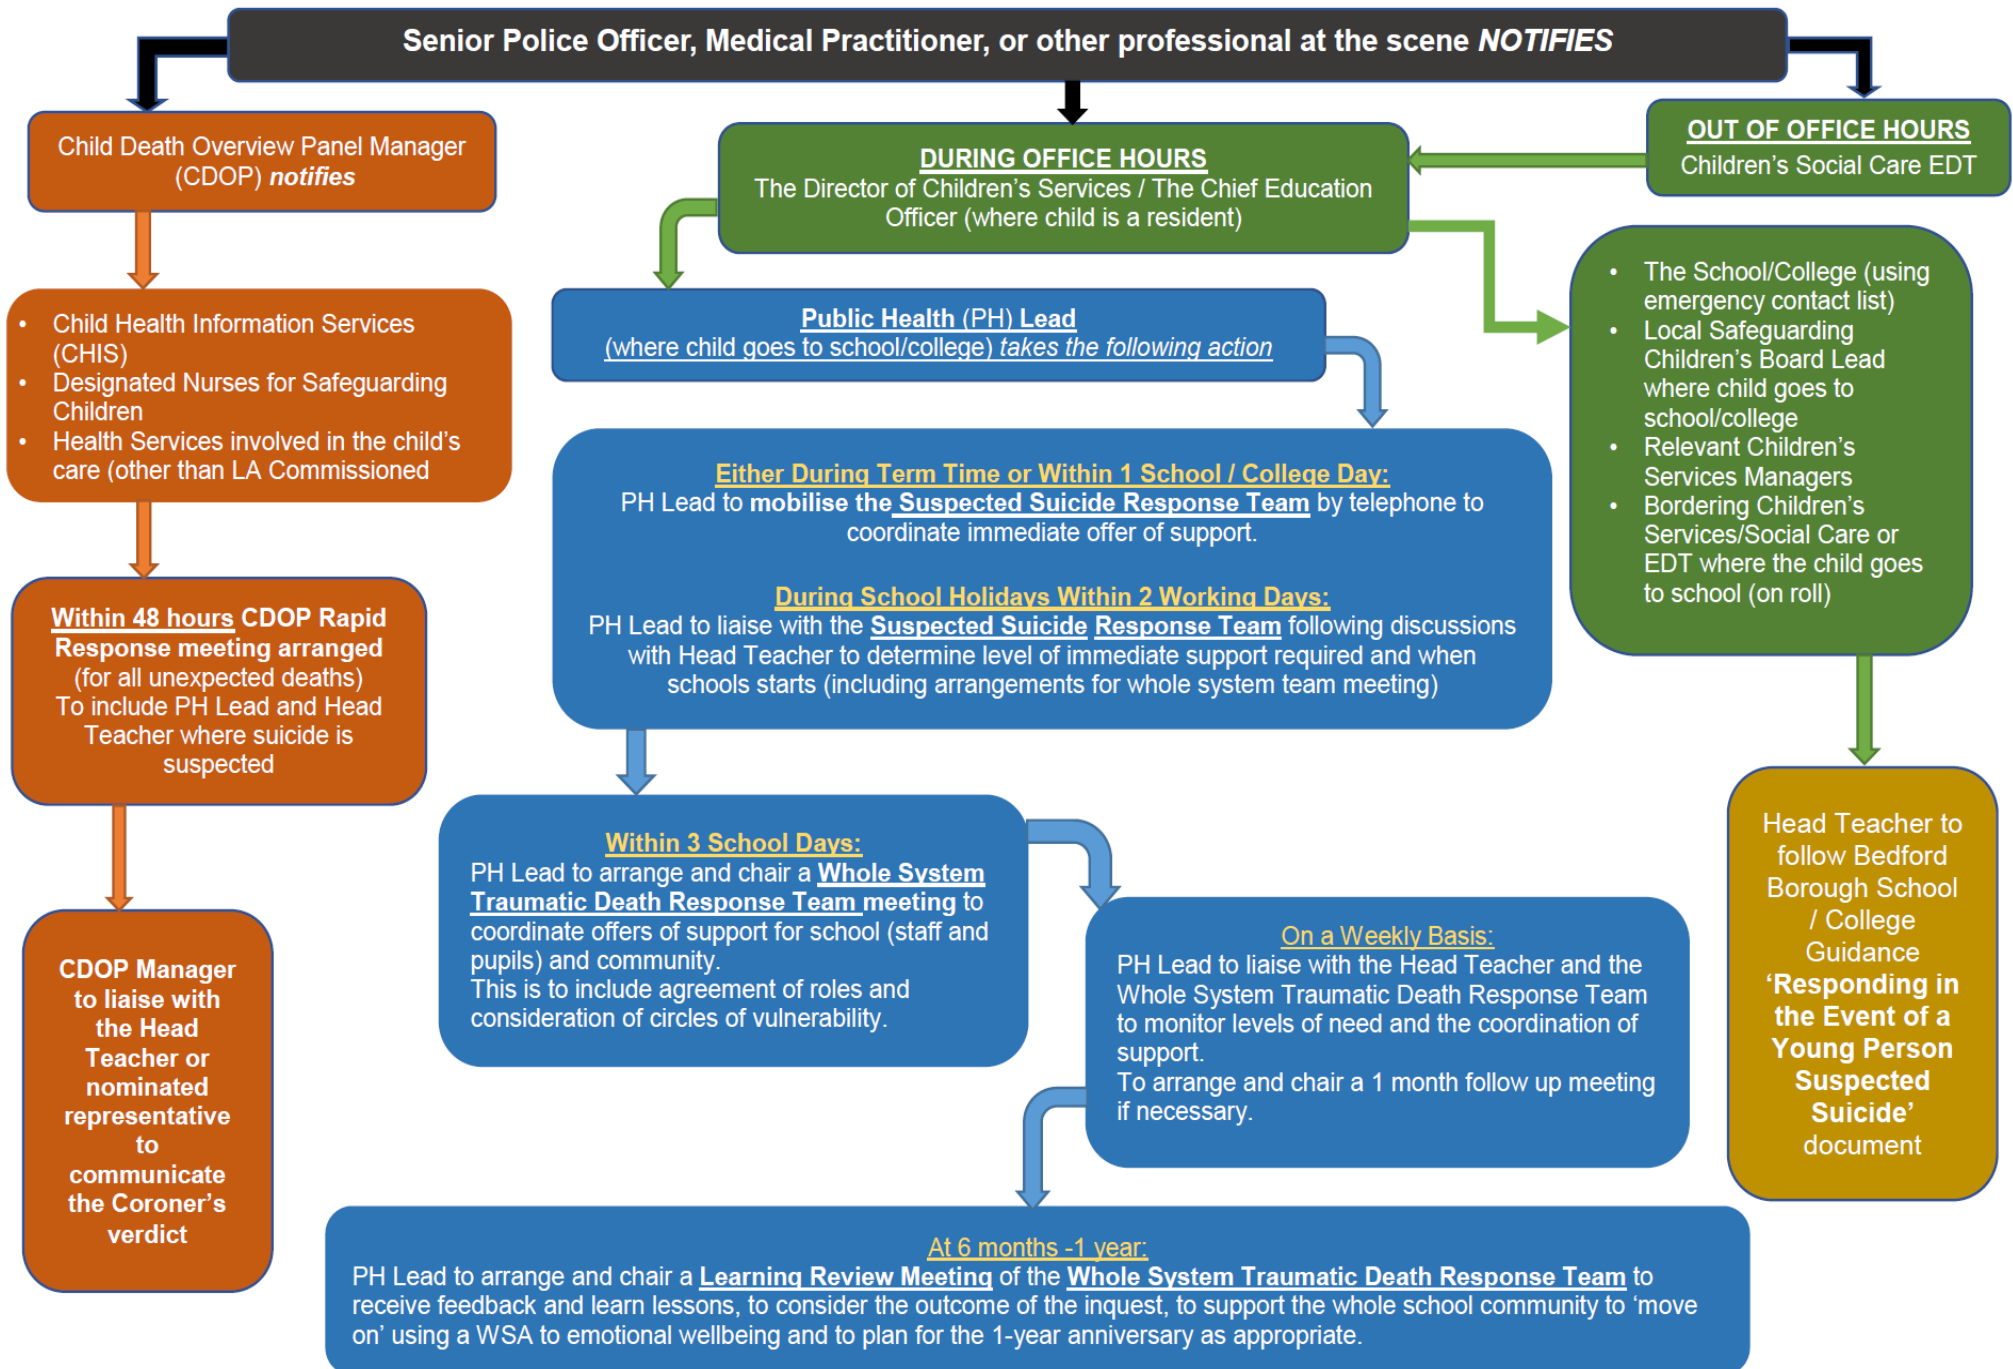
Senior Police Officer, Medical Practitioner, or other professional at the scene NOTIFIES

Child Death Overview Panel Manager (CDOP) notifies

DURING OFFICE HOURS
The Director of Children's Services / The Chief Education Officer (where child is a resident)

OUT OF OFFICE HOURS
Children's Social Care EDT

- Child Health Information Services (CHIS)
- Designated Nurses for Safeguarding Children
- Health Services involved in the child's care (other than LA Commissioned

Public Health (PH) Lead
(where child goes to school/college) takes the following action

- The School/College (using emergency contact list)
- Local Safeguarding Children's Board Lead where child goes to school/college
- Relevant Children's Services Managers
- Bordering Children's Services/Social Care or EDT where the child goes to school (on roll)

Either During Term Time or Within 1 School / College Day:
PH Lead to mobilise the Suspected Suicide Response Team by telephone to coordinate immediate offer of support.

During School Holidays Within 2 Working Days:
PH Lead to liaise with the Suspected Suicide Response Team following discussions with Head Teacher to determine level of immediate support required and when schools starts (including arrangements for whole system team meeting)

Within 48 hours CDOP Rapid Response meeting arranged (for all unexpected deaths) To include PH Lead and Head Teacher where suicide is suspected

Within 3 School Days:
PH Lead to arrange and chair a Whole System Traumatic Death Response Team meeting to coordinate offers of support for school (staff and pupils) and community.
This is to include agreement of roles and consideration of circles of vulnerability.

Head Teacher to follow Bedford Borough School / College Guidance 'Responding in the Event of a Young Person Suspected Suicide' document

CDOP Manager to liaise with the Head Teacher or nominated representative to communicate the Coroner's verdict

On a Weekly Basis:
PH Lead to liaise with the Head Teacher and the Whole System Traumatic Death Response Team to monitor levels of need and the coordination of support.
To arrange and chair a 1 month follow up meeting if necessary.

At 6 months -1 year:
PH Lead to arrange and chair a Learning Review Meeting of the Whole System Traumatic Death Response Team to receive feedback and learn lessons, to consider the outcome of the inquest, to support the whole school community to 'move on' using a WSA to emotional wellbeing and to plan for the 1-year anniversary as appropriate.